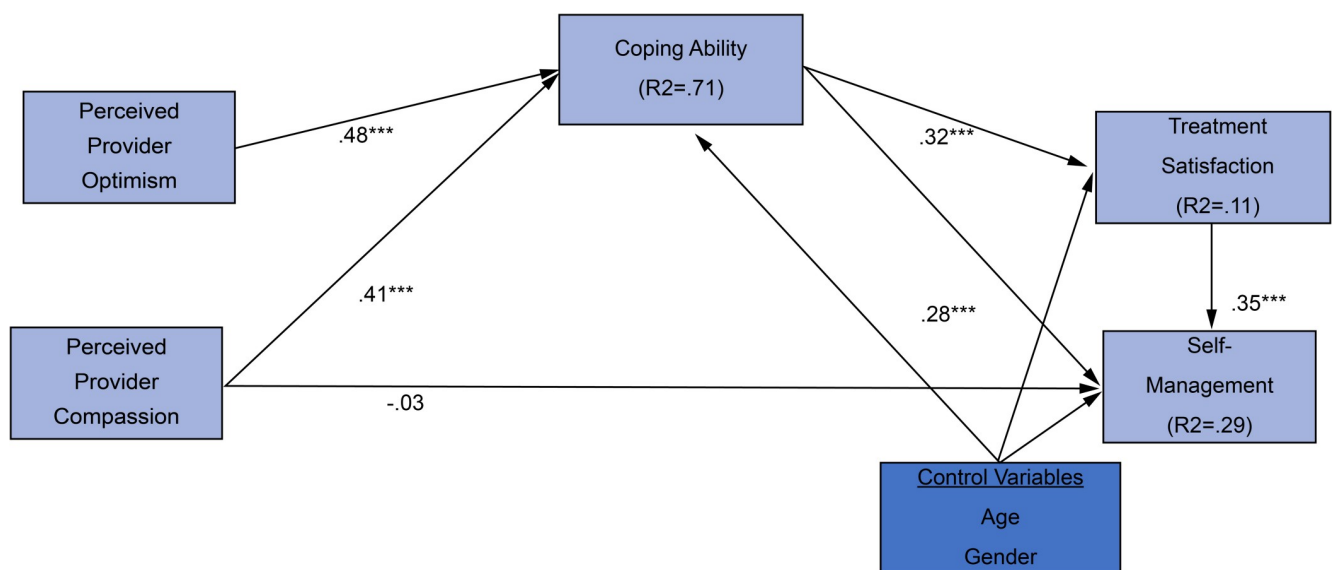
Coping Ability
(R2=.71)

Perceived Provider Optimism

.48***

.32***

Treatment Satisfaction
(R2=.11)

.41***

.28***

.35***

Perceived Provider Compassion

-.03

Self-Management
(R2=.29)

Control Variables
Age
Gender